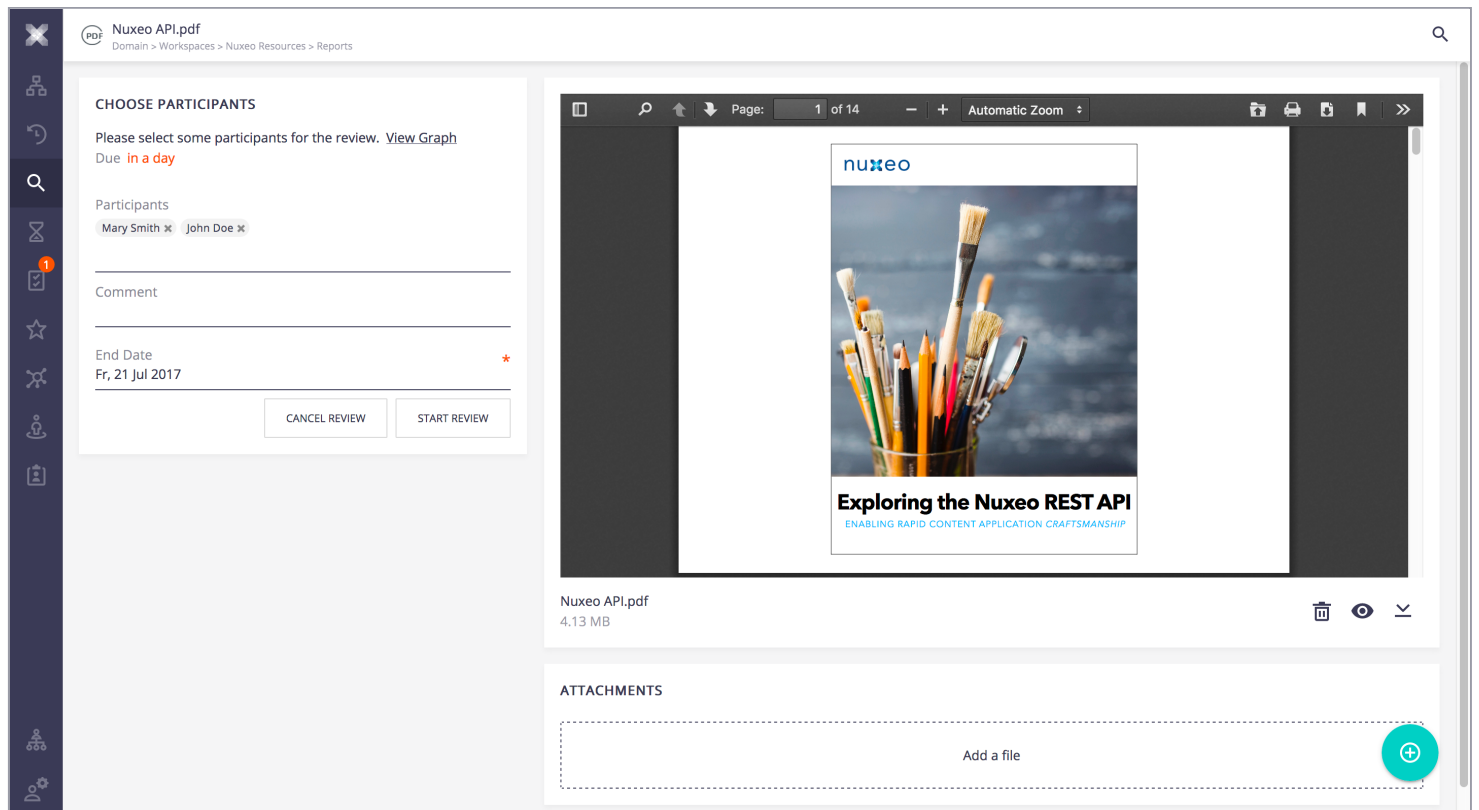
1

PDF Nuxeo API.pdf
Domain > Workspaces > Nuxeo Resources > Reports

CHOOSE PARTICIPANTS

Please select some participants for the review. View Graph
Due in a day

Participants
Mary Smith × John Doe ×

Comment

End Date *
Fr, 21 Jul 2017

CANCEL REVIEW START REVIEW

Page: 1 of 14 − + Automatic Zoom

nuxeo

Exploring the Nuxeo REST API
ENABLING RAPID CONTENT APPLICATION CRAFTSMANSHIP

Nuxeo API.pdf
4.13 MB

ATTACHMENTS

Add a file